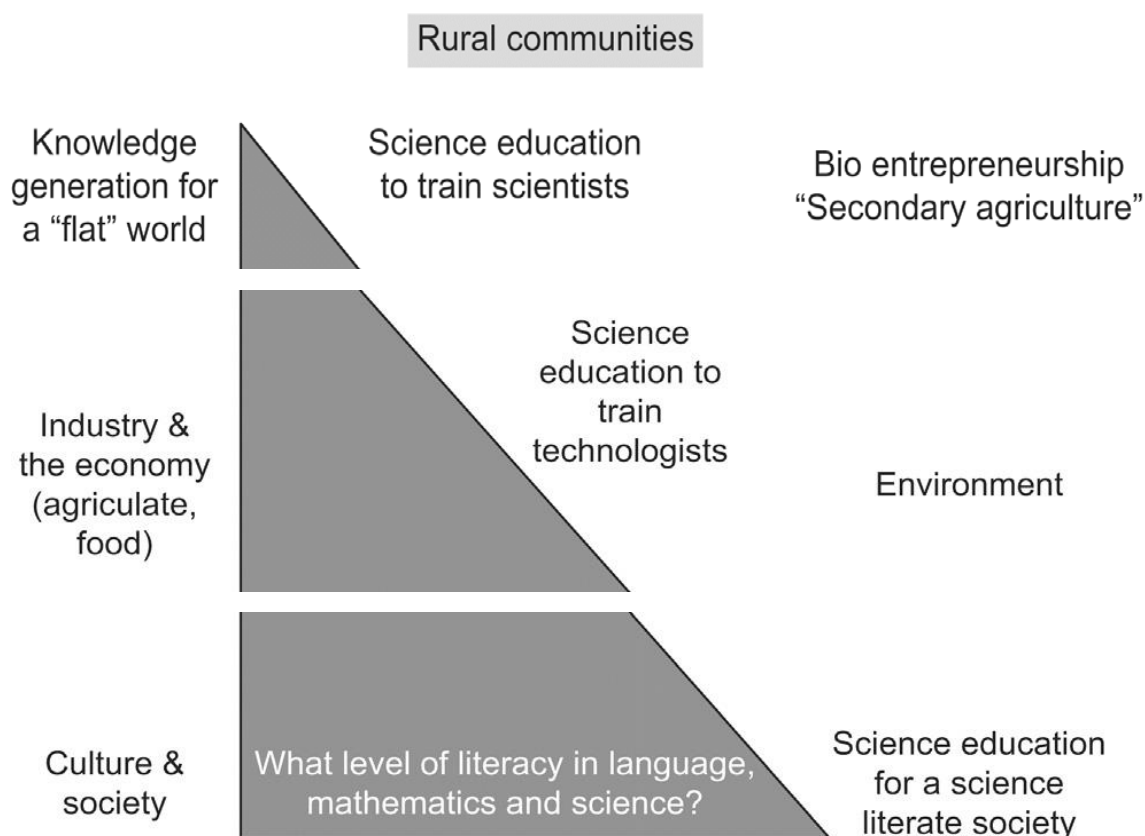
Rural communities

Knowledge generation for a "flat" world

Science education to train scientists

Bio entrepreneurship "Secondary agriculture"

Science education to train technologists

Industry & the economy (agriculate, food)

Environment

Culture & society

What level of literacy in language, mathematics and science?

Science education for a science literate society